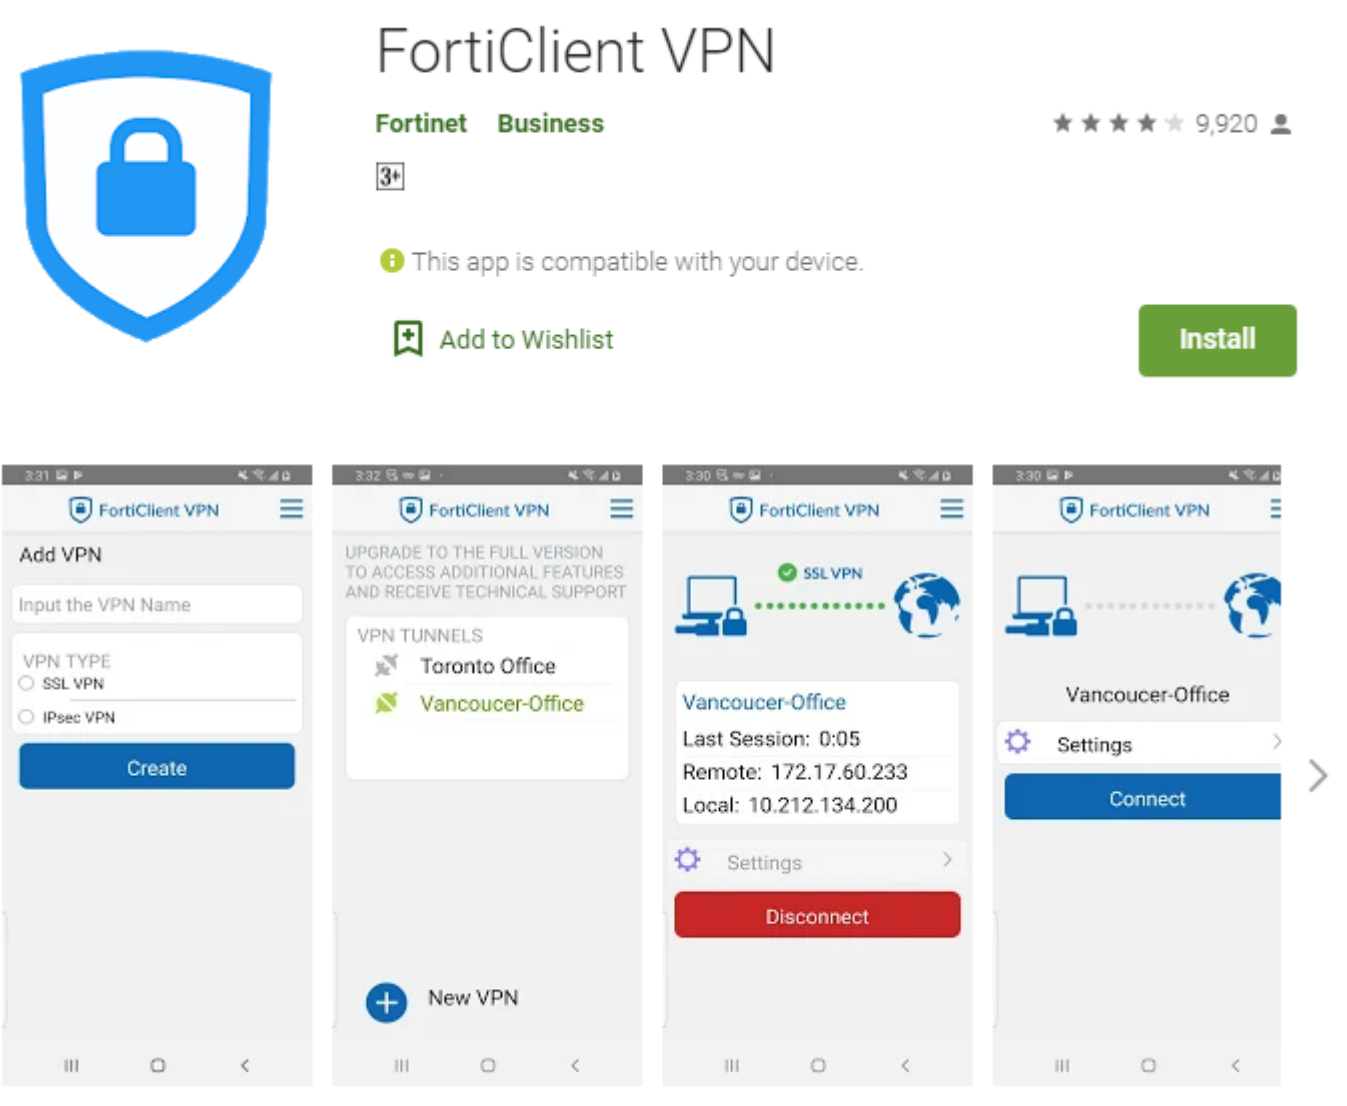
FortiClient VPN

Fortinet Business

3+

9,920

This app is compatible with your device.

Add to Wishlist

Install

3:31

FortiClient VPN

Add VPN

Input the VPN Name

VPN TYPE

SSL VPN

IPsec VPN

Create

3:32

FortiClient VPN

UPGRADE TO THE FULL VERSION TO ACCESS ADDITIONAL FEATURES AND RECEIVE TECHNICAL SUPPORT

VPN TUNNELS

Toronto Office

Vancoucer-Office

New VPN

3:30

FortiClient VPN

SSL VPN

Vancoucer-Office

Last Session: 0:05

Remote: 172.17.60.233

Local: 10.212.134.200

Settings

Disconnect

3:30

FortiClient VPN

Vancoucer-Office

Settings

Connect